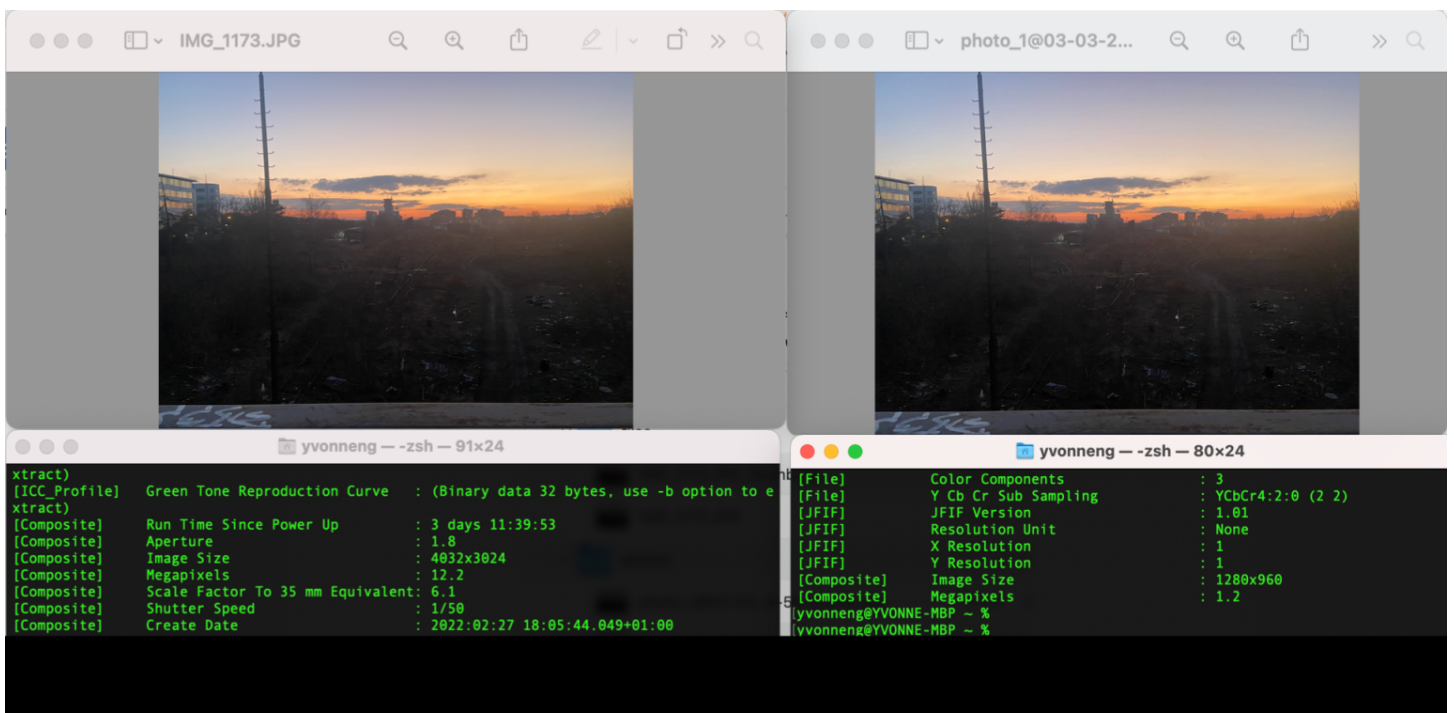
IMG_1173.JPG

photo_1@03-03-2...

yvonneng — -zsh — 91×24

xtract)
[ICC_Profile] Green Tone Reproduction Curve : (Binary data 32 bytes, use -b option to extract)
[Composite] Run Time Since Power Up : 3 days 11:39:53
[Composite] Aperture : 1.8
[Composite] Image Size : 4032x3024
[Composite] Megapixels : 12.2
[Composite] Scale Factor To 35 mm Equivalent: 6.1
[Composite] Shutter Speed : 1/50
[Composite] Create Date : 2022:02:27 18:05:44.049+01:00

yvonneng — -zsh — 80×24

[File] Color Components : 3
[File] Y Cb Cr Sub Sampling : YCbCr4:2:0 (2 2)
[JFIF] JFIF Version : 1.01
[JFIF] Resolution Unit : None
[JFIF] X Resolution : 1
[JFIF] Y Resolution : 1
[Composite] Image Size : 1280x960
[Composite] Megapixels : 1.2
yvonneng@YVONNE-MBP ~ %
yvonneng@YVONNE-MBP ~ %